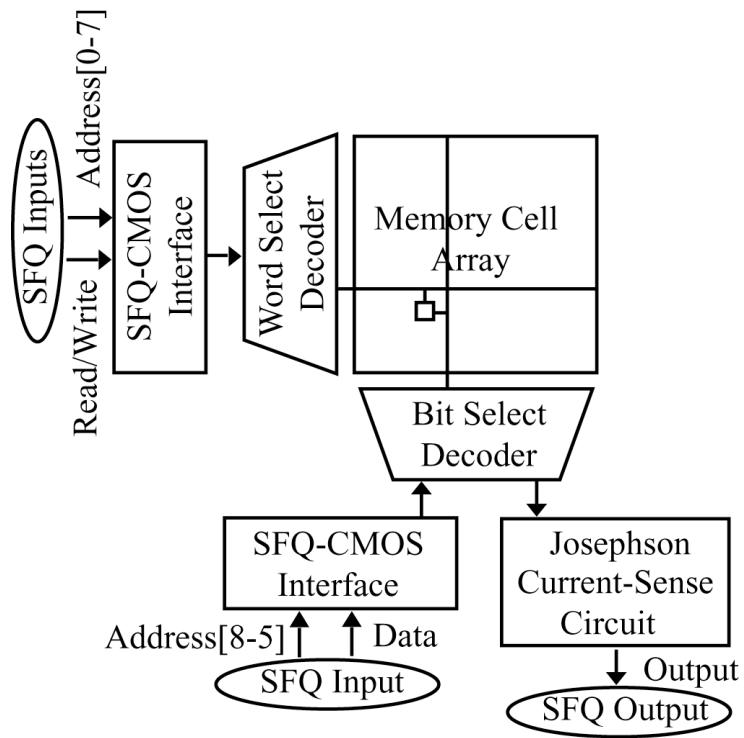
SFQ Inputs

Address[0-7]

Read/Write

SFQ-CMOS Interface

Word Select Decoder

Memory Cell Array

Bit Select Decoder

SFQ-CMOS Interface

Address[8-5]

Data

SFQ Input

Josephson Current-Sense Circuit

Output

SFQ Output